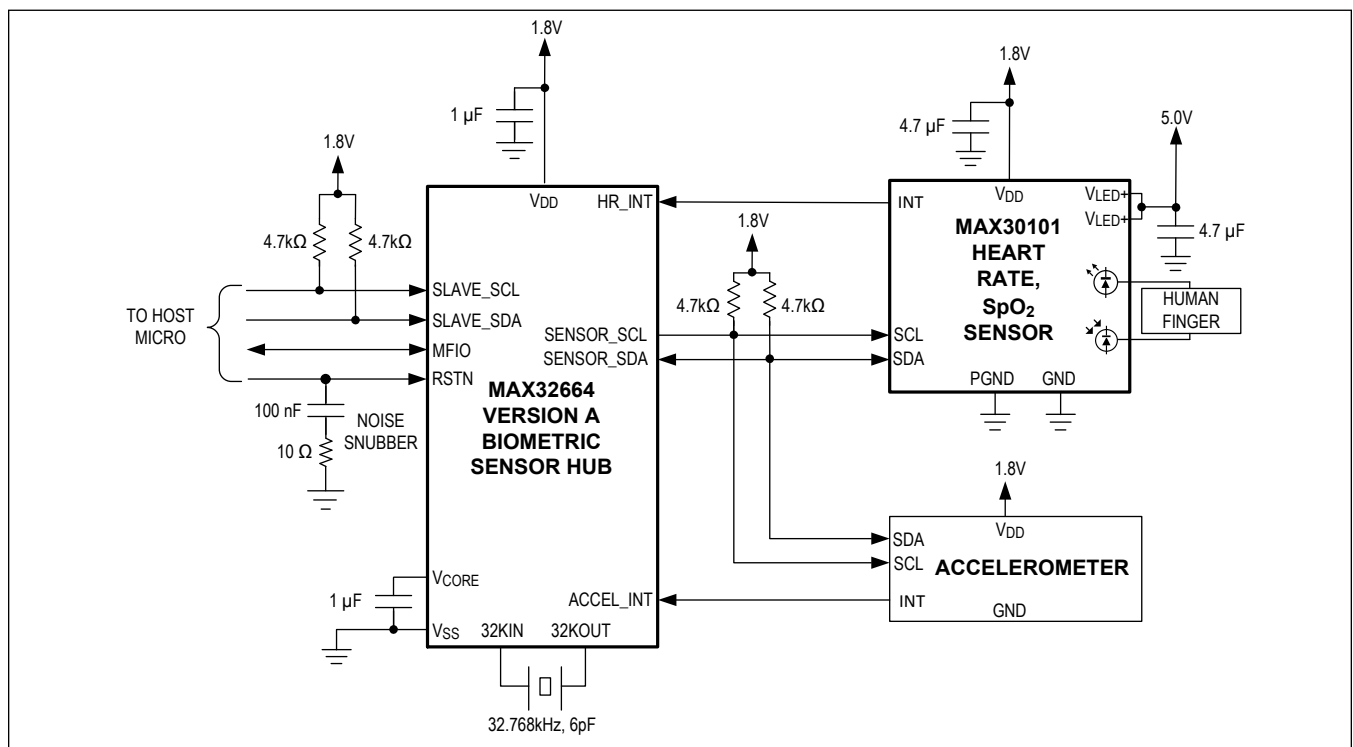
1.8V

1 µF

VDD HR_INT

1.8V

4.7kΩ 4.7kΩ

TO HOST MICRO

SLAVE_SCL
SLAVE_SDA
MFIO
RSTN

100 nF NOISE SNUBBER
10 Ω

MAX32664 VERSION A BIOMETRIC SENSOR HUB

SENSOR_SCL
SENSOR_SDA

1.8V

4.7kΩ 4.7kΩ

1.8V

4.7 µF

5.0V

INT
VDD
VLED+
VLED+
4.7 µF

MAX30101 HEART RATE, $SpO_2$ SENSOR

HUMAN FINGER

SCL
SDA
PGND GND

1.8V

VDD
SDA
SCL
ACCELEROMETER
INT
GND

VCORE
1 µF
VSS 32KIN 32KOUT ACCEL_INT

32.768kHz, 6pF